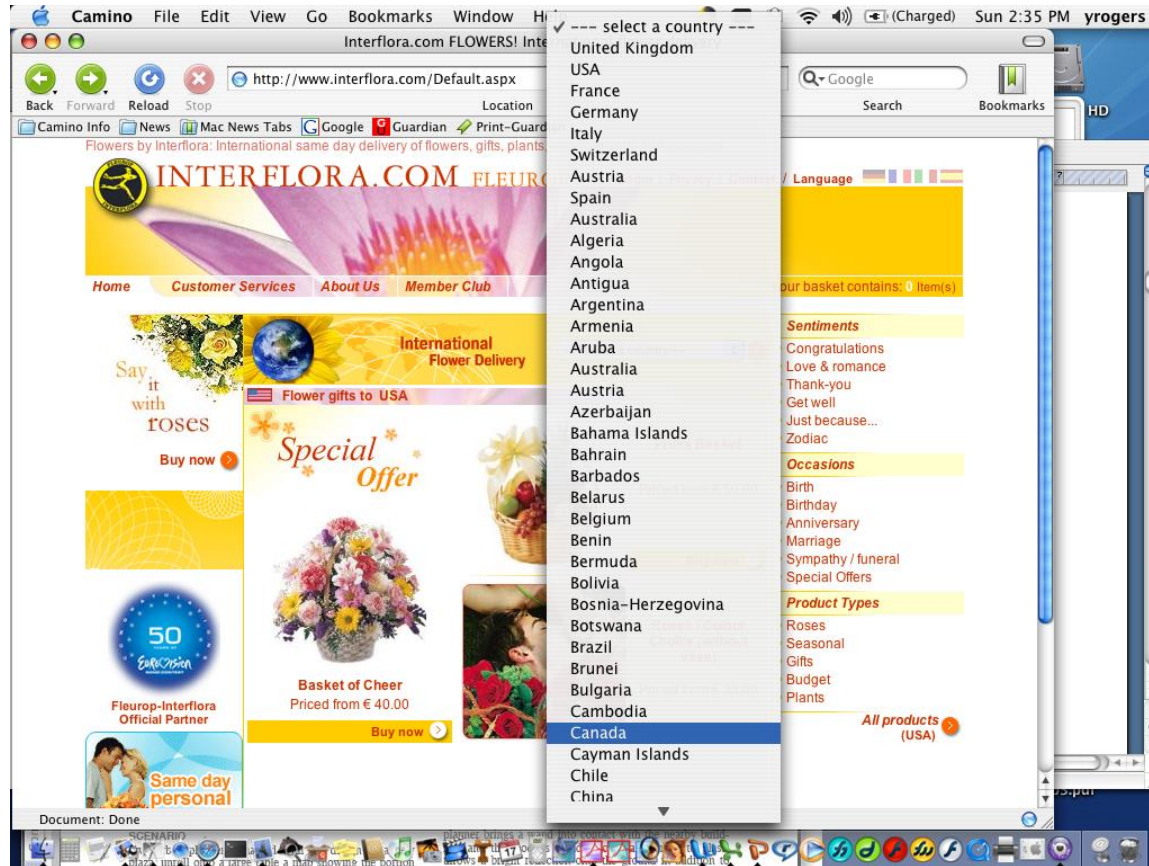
Camino File Edit View Go Bookmarks Window He

(Charged) Sun 2:35 PM yrogers

Interflora.com FLOWERS! Inte

Back Forward Reload Stop

http://www.interflora.com/Default.aspx

Location

Google

Search

Bookmarks

HD

Camino Info News Mac News Tabs Google Guardian Print-Guard

Flowers by Interflora: International same day delivery of flowers, gifts, plants,

INTERFLORA.COM FLEUR

/ Language

Home Customer Services About Us Member Club

our basket contains: 0 Item(s)

Say it with roses

Buy now

International Flower Delivery

Flower gifts to USA

Special Offer

Basket of Cheer
Priced from € 40.00

Buy now

50 Eurovision

Fleurop-Interflora Official Partner

Same day personal

Sentiments
Congratulations
Love & romance
Thank-you
Get well
Just because...
Zodiac

Occasions
Birth
Birthday
Anniversary
Marriage
Sympathy / funeral
Special Offers

Product Types
Roses
Seasonal
Gifts
Budget
Plants

All products (USA)

--- select a country ---
United Kingdom
USA
France
Germany
Italy
Switzerland
Austria
Spain
Australia
Algeria
Angola
Antigua
Argentina
Armenia
Aruba
Australia
Austria
Azerbaijan
Bahama Islands
Bahrain
Barbados
Belarus
Belgium
Benin
Bermuda
Bolivia
Bosnia-Herzegovina
Botswana
Brazil
Brunei
Bulgaria
Cambodia
Canada
Cayman Islands
Chile
China

Document: Done